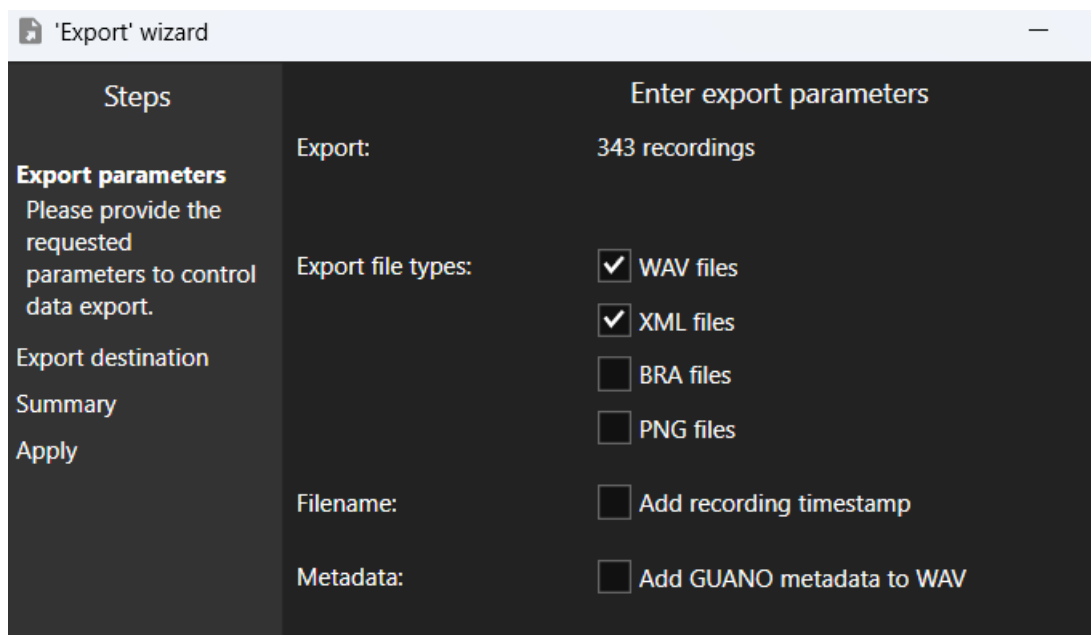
'Export' wizard

Steps

Export parameters
Please provide the requested parameters to control data export.

Export destination

Summary

Apply

Enter export parameters

Export: 343 recordings

Export file types:
WAV files
XML files
BRA files
PNG files

Filename: Add recording timestamp

Metadata: Add GUANO metadata to WAV